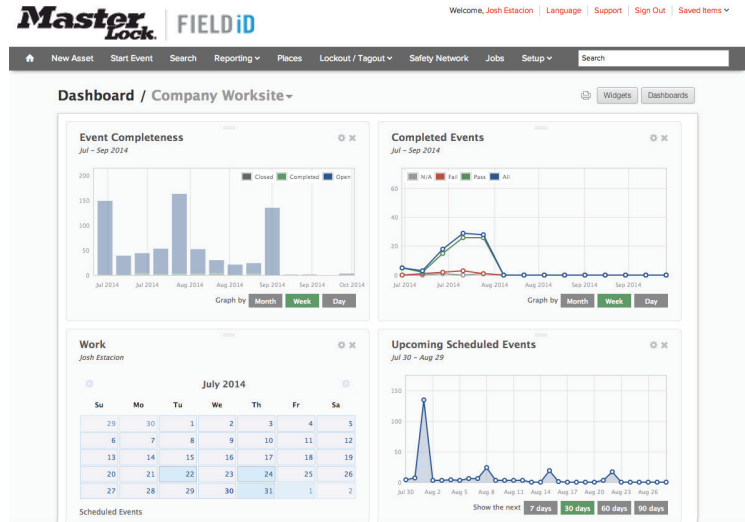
Master Lock. FIELDiD

Welcome, Josh Estacion | Language | Support | Sign Out | Saved Items

New Asset Start Event Search Reporting Places Lockout / Tagout Safety Network Jobs Setup Search

Dashboard / Company Worksite

Widgets Dashboards

Event Completeness
Jul – Sep 2014

Closed Completed Open

200
150
100
50
0

Jul 2014 Jul 2014 Aug 2014 Sep 2014 Oct 2014

Graph by Month Week Day

Completed Events
Jul – Sep 2014

N/A Fail Pass All

60
40
20
0

Jul 2014 Jul 2014 Aug 2014 Sep 2014 Sep 2014

Graph by Month Week Day

Work
Josh Estacion

July 2014

| Su | Mo | Tu | We | Th | Fr | Sa |
|---|---|---|---|---|---|---|
| 29 | 30 | 1 | 2 | 3 | 4 | 5 |
| 6 | 7 | 8 | 9 | 10 | 11 | 12 |
| 13 | 14 | 15 | 16 | 17 | 18 | 19 |
| 20 | 21 | 22 | 23 | 24 | 25 | 26 |
| 27 | 28 | 29 | 30 | 31 | 1 | 2 |

Scheduled Events

Upcoming Scheduled Events
Jul 30 – Aug 29

150
100
50
0

Jul 30 Aug 2 Aug 5 Aug 8 Aug 11 Aug 14 Aug 17 Aug 20 Aug 23 Aug 26

Show the next 7 days 30 days 60 days 90 days